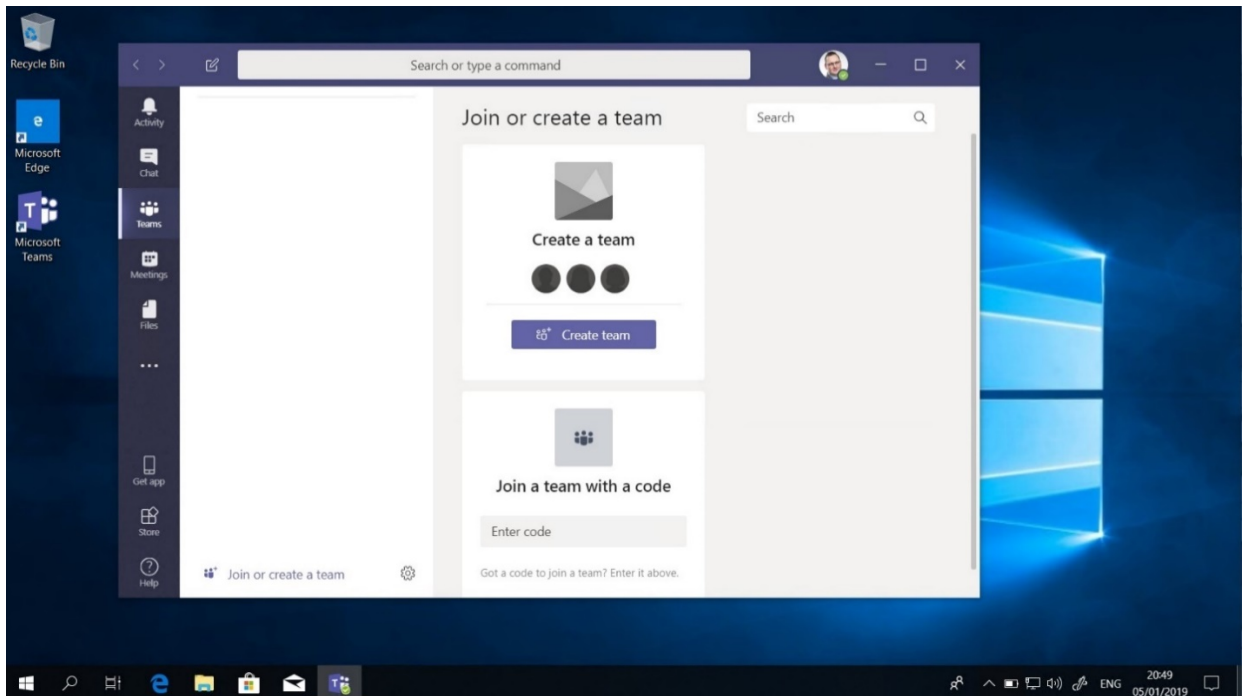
Recycle Bin

Microsoft Edge

Microsoft Teams

Search or type a command

Activity

Chat

Teams

Meetings

Files

...

Get app

Store

Help

Join or create a team

Join or create a team

Search

Create a team

Create team

Join a team with a code

Enter code

Got a code to join a team? Enter it above.

ENG 20:49 05/01/2019